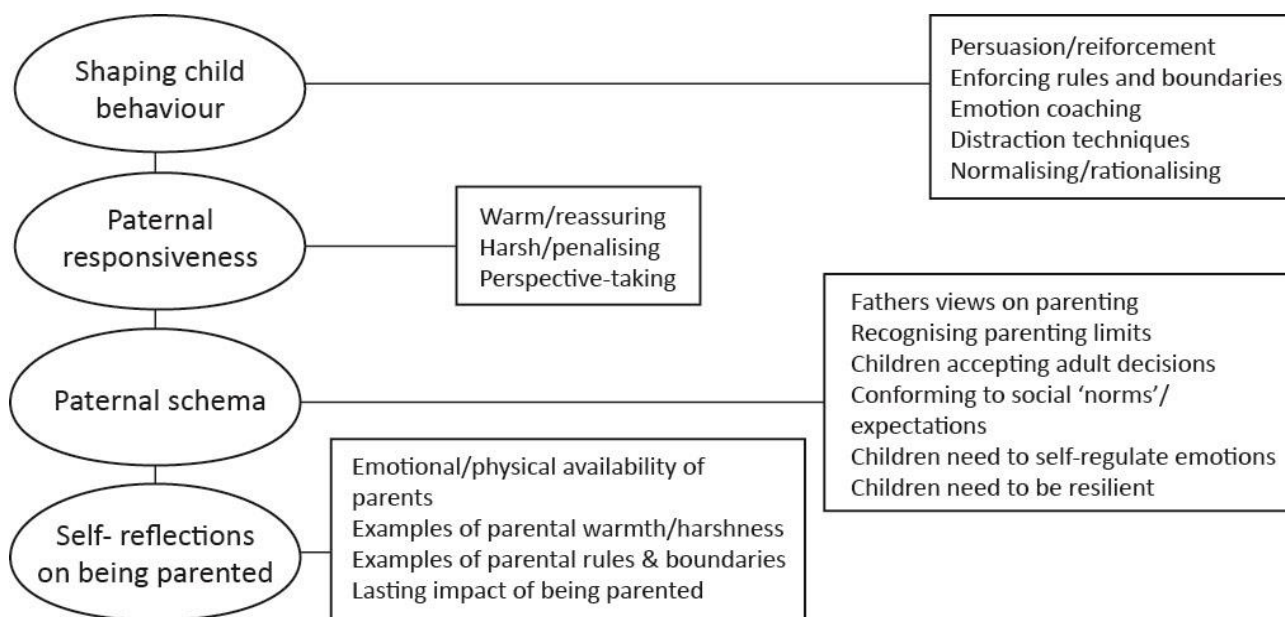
Shaping child behaviour

Persuasion/reinforcement
Enforcing rules and boundaries
Emotion coaching
Distraction techniques
Normalising/rationalising

Paternal responsiveness

Warm/reassuring
Harsh/penalising
Perspective-taking

Paternal schema

Fathers views on parenting
Recognising parenting limits
Children accepting adult decisions
Conforming to social 'norms'/ expectations
Children need to self-regulate emotions
Children need to be resilient

Self- reflections on being parented

Emotional/physical availability of parents
Examples of parental warmth/harshness
Examples of parental rules & boundaries
Lasting impact of being parented